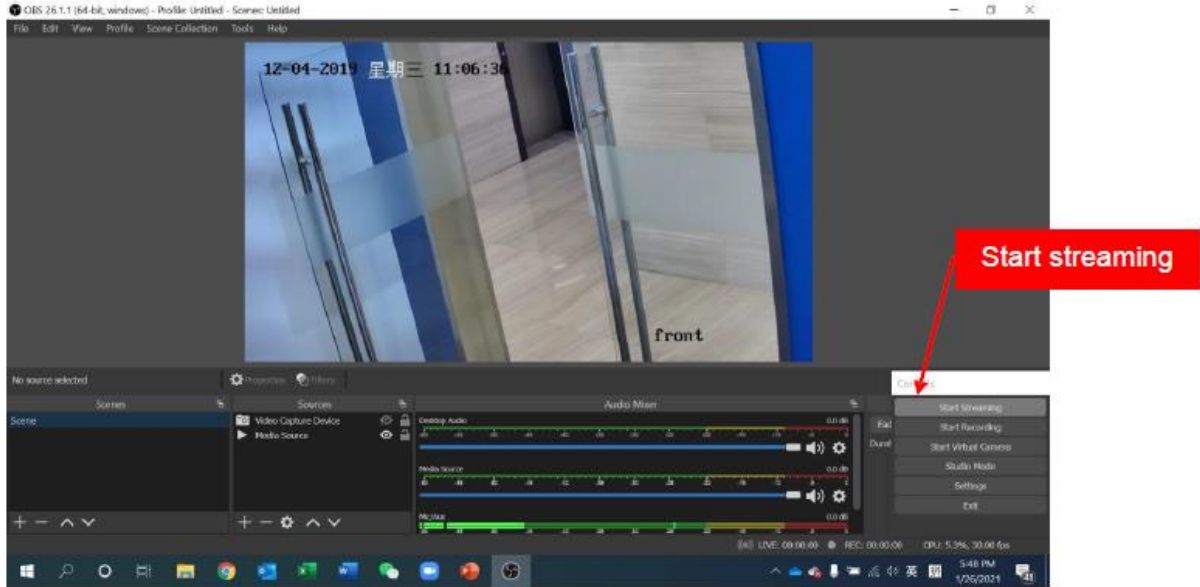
OBS 26.1.1 (64-bit, windows) - Profile: Untitled - Scenes: Untitled

File Edit View Profile Scene Collection Tools Help

12-04-2019 星期三 11:06:36

front

Start streaming

No source selected

Properties Filters

Scenes

Scene

Sources

Video Capture Device

Media Source

Audio Mixer

Desktop Audio 0.0 dB

Media Source 0.0 dB

Mic/Aux 0.0 dB

Controls

Start Streaming

Start Recording

Start Virtual Camera

Studio Mode

Settings

Exit

LIVE: 00:00:00 REC: 00:00:00 CPU: 5.3%, 30.00 fps

英

5:48 PM
1/26/2021